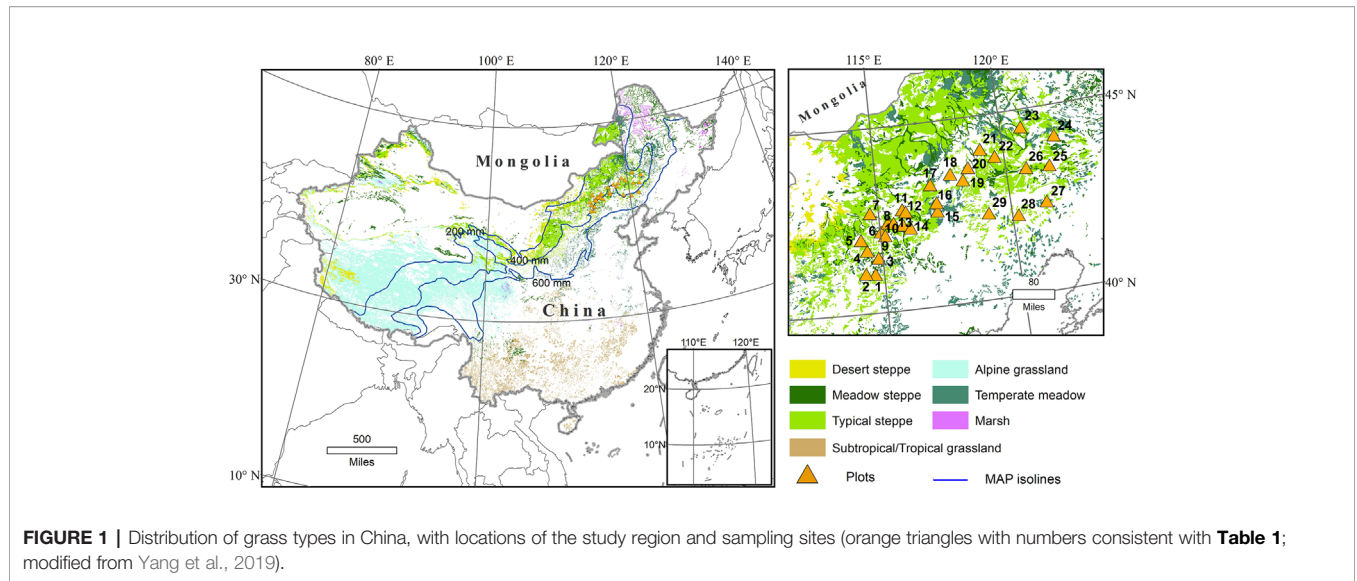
80° E
100° E
120° E
140° E

Mongolia

200 mm
400 mm
600 mm

China

30° N

110°E
120°E
20°N
10°N

500
Miles

10° N

115° E
120° E
45° N
Mongolia

23
24
21
22
26
25
18
20
17
19
27
11
16
7
12
29
28
8
15
13
14
6
10
5
9
4
3
2
1

40° N
80
Miles

Desert steppe
Alpine grassland
Meadow steppe
Temperate meadow
Typical steppe
Marsh
Subtropical/Tropical grassland
Plots
MAP isolines

**FIGURE 1 |** Distribution of grass types in China, with locations of the study region and sampling sites (orange triangles with numbers consistent with **Table 1**; modified from Yang et al., 2019).